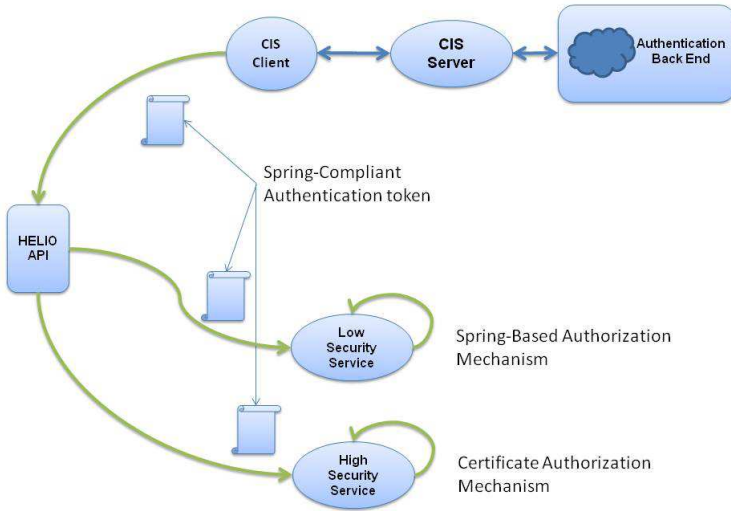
CIS Client

CIS Server

Authentication Back End

Spring-Compliant Authentication token

HELIO API

Low Security Service

Spring-Based Authorization Mechanism

High Security Service

Certificate Authorization Mechanism